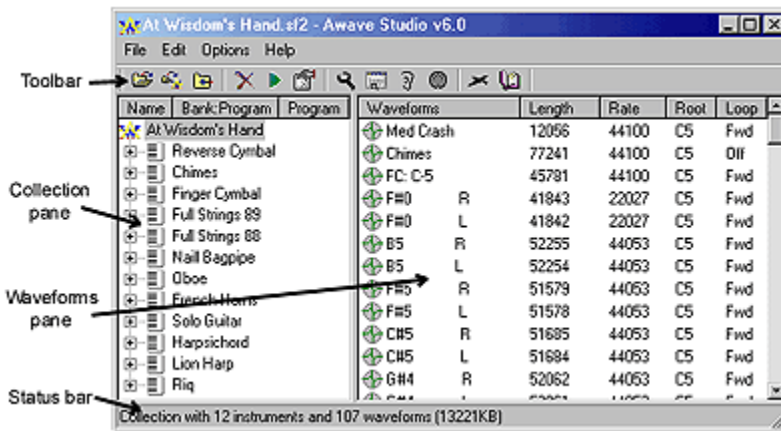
At Wisdom's Hand.sf2 - Awave Studio v6.0

File Edit Options Help

Toolbar

Collection pane

Waveforms pane

Status bar

| Name | Bank:Program | Program |
|---|---|---|
| At Wisdom's Hand | | |
| Reverse Cymbal | | |
| Chimes | | |
| Finger Cymbal | | |
| Full Strings 89 | | |
| Full Strings 88 | | |
| Naill Bagpipe | | |
| Oboe | | |
| French Horns | | |
| Solo Guitar | | |
| Harpsichord | | |
| Lion Harp | | |
| Riq | | |

| Waveforms | Length | Rate | Root | Loop |
|---|---|---|---|---|
| Med Crash | 12056 | 44100 | C5 | Fwd |
| Chimes | 77241 | 44100 | C5 | Off |
| FC: C-5 | 45781 | 44100 | C5 | Fwd |
| F#0 R | 41843 | 22027 | C5 | Fwd |
| F#0 L | 41842 | 22027 | C5 | Fwd |
| B5 R | 52255 | 44053 | C5 | Fwd |
| B5 L | 52254 | 44053 | C5 | Fwd |
| F#5 R | 51579 | 44053 | C5 | Fwd |
| F#5 L | 51578 | 44053 | C5 | Fwd |
| C#5 R | 51685 | 44053 | C5 | Fwd |
| C#5 L | 51684 | 44053 | C5 | Fwd |
| G#4 R | 52062 | 44053 | C5 | Fwd |
| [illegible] | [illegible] | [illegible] | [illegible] | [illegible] |

Collection with 12 instruments and 107 waveforms (13221KB)